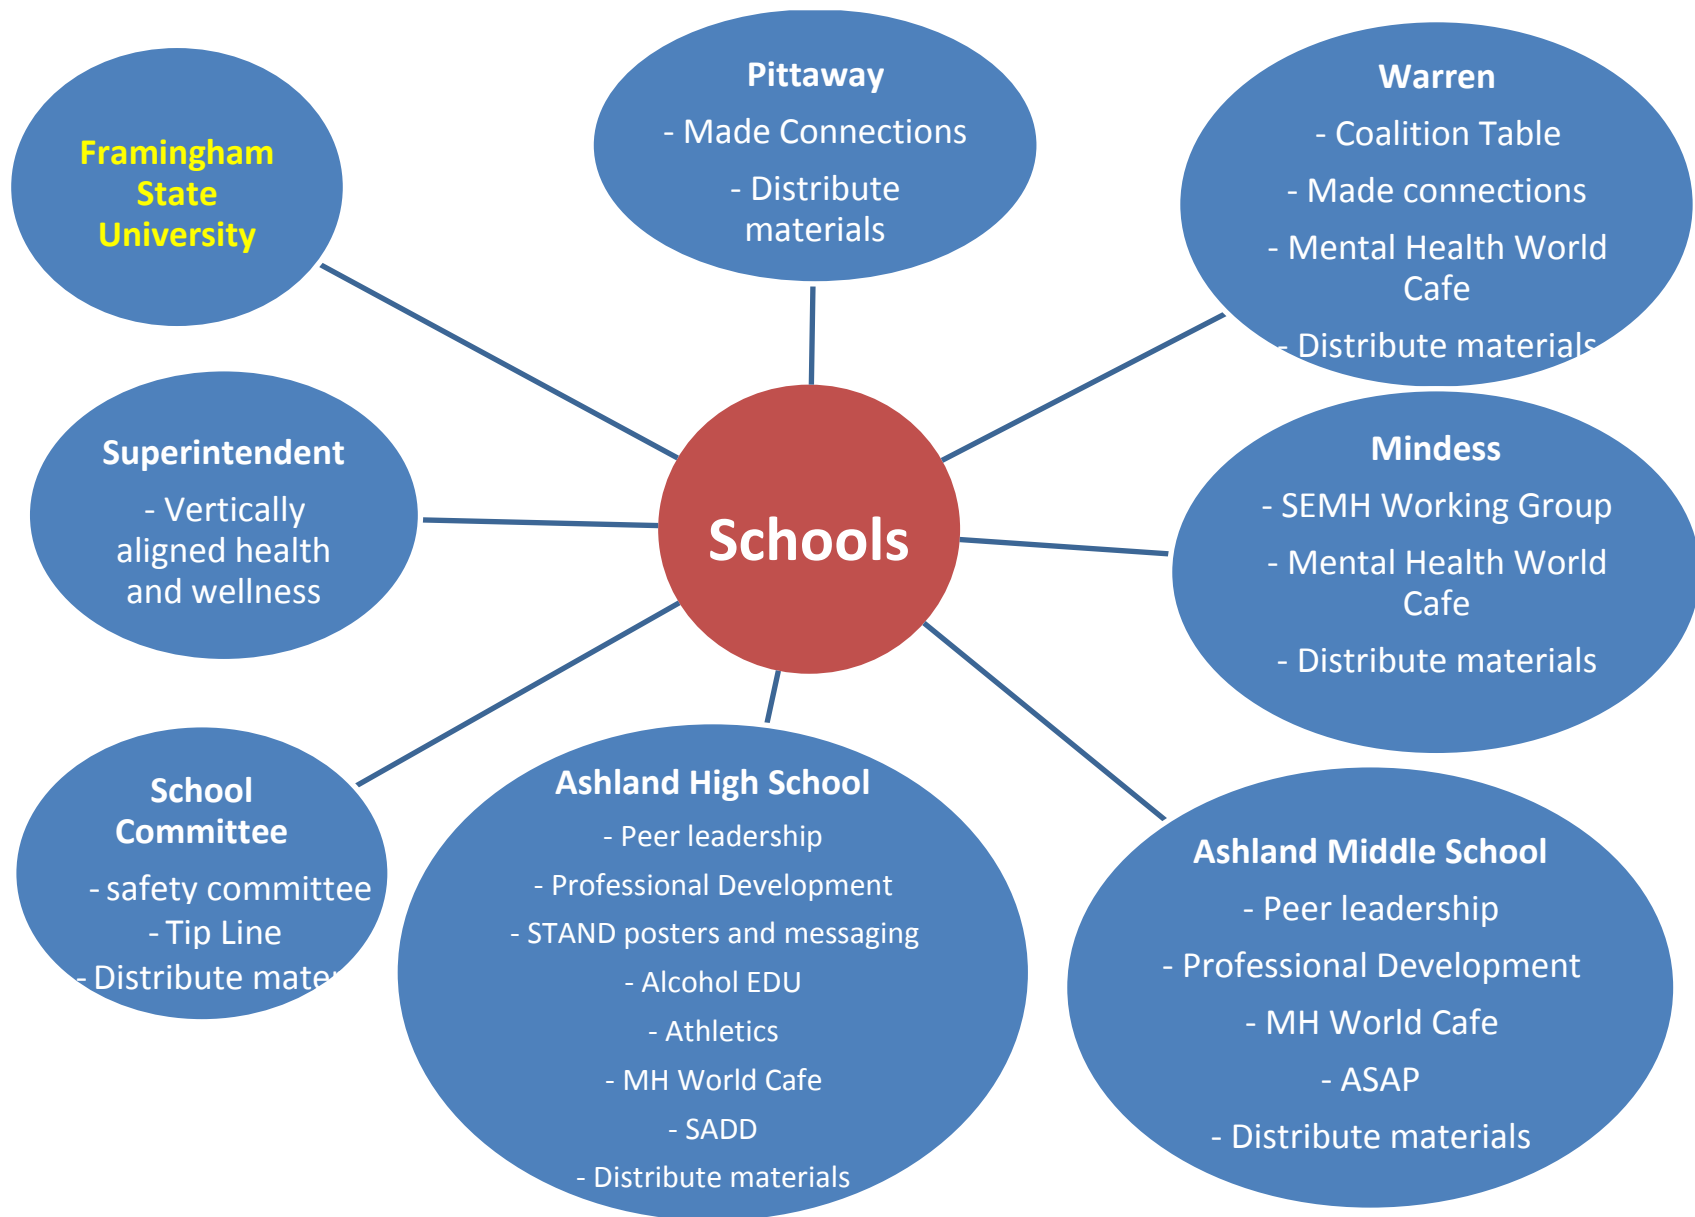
Schools

Framingham State University

Pittaway
- Made Connections
- Distribute materials

Warren
- Coalition Table
- Made connections
- Mental Health World Cafe
- Distribute materials

Superintendent
- Vertically aligned health and wellness

Mindess
- SEMH Working Group
- Mental Health World Cafe
- Distribute materials

School Committee
- safety committee
- Tip Line
- Distribute mate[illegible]

Ashland High School
- Peer leadership
- Professional Development
- STAND posters and messaging
- Alcohol EDU
- Athletics
- MH World Cafe
- SADD
- Distribute materials

Ashland Middle School
- Peer leadership
- Professional Development
- MH World Cafe
- ASAP
- Distribute materials